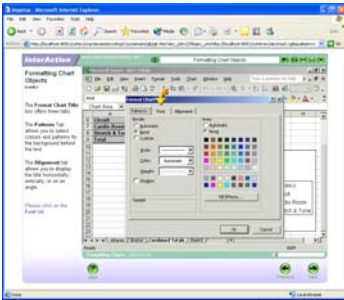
Impetus - Microsoft Internet Explorer

File Edit View Favorites Tools Help

Back Search Favorites Media

Address http://localhost:8080/

InterAction

Formatting Chart Objects

Formatting Chart Objects

The Format Chart Title box offers three tabs.

The Patterns Tab allows you to select colours and patterns for the background behind the text.

The Alignment tab allows you to display the title horizontally, vertically, or on an angle.

Please click on the Excel.

File Edit View Insert Format Tools Chart Window Help

Chart Area

Format Chart Title

Patterns Font Alignment

Border

Automatic

None

Custom

Style:

Color: Automatic

Weight:

Shadow

Area

Automatic

None

Fill Effects...

Sample

OK Cancel

Circuit

Cardio Boxe

Stretch & To

Total

Combined Totals

Ready

Formatting Charts

Help

Back

Next

Local intranet